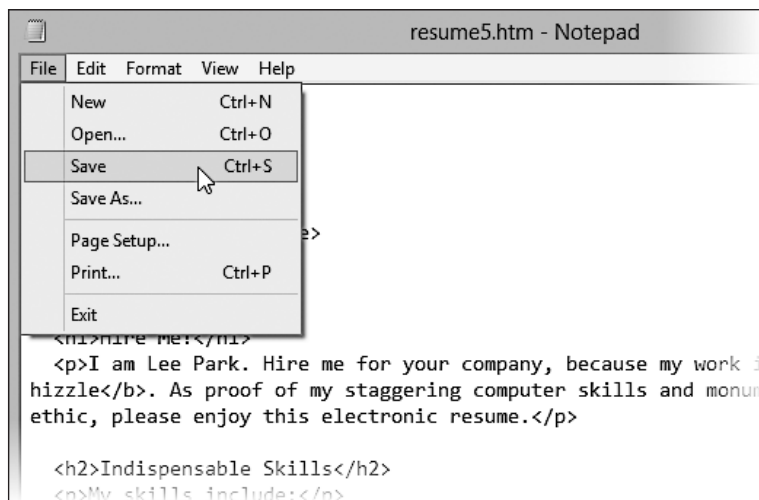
resume5.htm - Notepad

File Edit Format View Help

New Ctrl+N
Open... Ctrl+O
Save Ctrl+S
Save As...
Page Setup...
Print... Ctrl+P
Exit

e>

<h1>Hire Me!</h1>
<p>I am Lee Park. Hire me for your company, because my work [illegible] hizzle</b>. As proof of my staggering computer skills and monu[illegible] ethic, please enjoy this electronic resume.</p>

<h2>Indispensable Skills</h2>
<p>My skills include:</p>